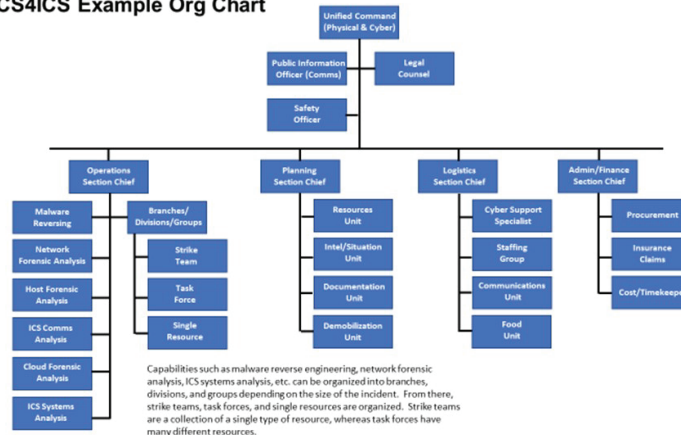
CS4ICS Example Org Chart

Unified Command (Physical & Cyber)

Public Information Officer (Comms)

Legal Counsel

Safety Officer

Operations Section Chief

Malware Reversing

Network Forensic Analysis

Host Forensic Analysis

ICS Comms Analysis

Cloud Forensic Analysis

ICS Systems Analysis

Branches/ Divisions/Groups

Strike Team

Task Force

Single Resource

Planning Section Chief

Resources Unit

Intel/Situation Unit

Documentation Unit

Demobilization Unit

Logistics Section Chief

Cyber Support Specialist

Staffing Group

Communications Unit

Food Unit

Admin/Finance Section Chief

Procurement

Insurance Claims

Cost/Timekeep

Capabilities such as malware reverse engineering, network forensic analysis, ICS systems analysis, etc. can be organized into branches, divisions, and groups depending on the size of the incident. From there, strike teams, task forces, and single resources are organized. Strike teams are a collection of a single type of resource, whereas task forces have many different resources.